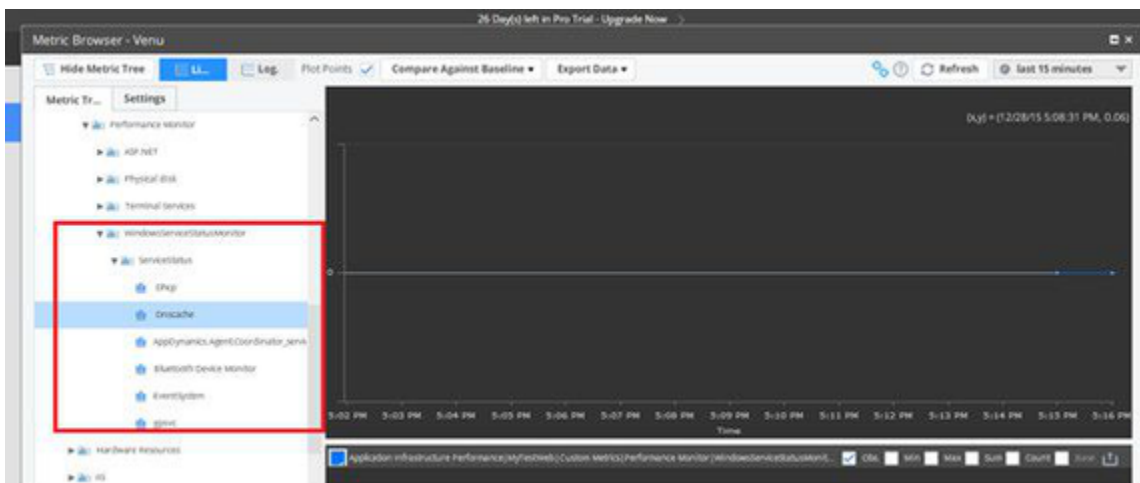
26 Day(s) left in Pro Trial - Upgrade Now

Metric Browser - Venu

Hide Metric Tree | Li... | Log. | Plot Points | Compare Against Baseline | Export Data | Refresh | last 15 minutes

Metric Tr... | Settings

Performance Monitor
ASP.NET
Physical disk
Terminal Services
WindowsServiceStatusMonitor
ServiceStatus
EPick
Dnscache
AppDynamics.Agent.Coordinator_servi
Bluetooth Device Monitor
EventSystem
iphlpsvc
Hardware Resources
IIS

(x,y) = (12/28/15 5:08:31 PM, 0.06)

0

5:02 PM 5:03 PM 5:04 PM 5:05 PM 5:06 PM 5:07 PM 5:08 PM 5:09 PM 5:10 PM 5:11 PM 5:12 PM 5:13 PM 5:14 PM 5:15 PM 5:16 PM

Time

Application Infrastructure Performance|MyTestWeb|Custom Metrics|Performance Monitor|WindowsServiceStatusMonit... Obs. Min Max Sum Count Base